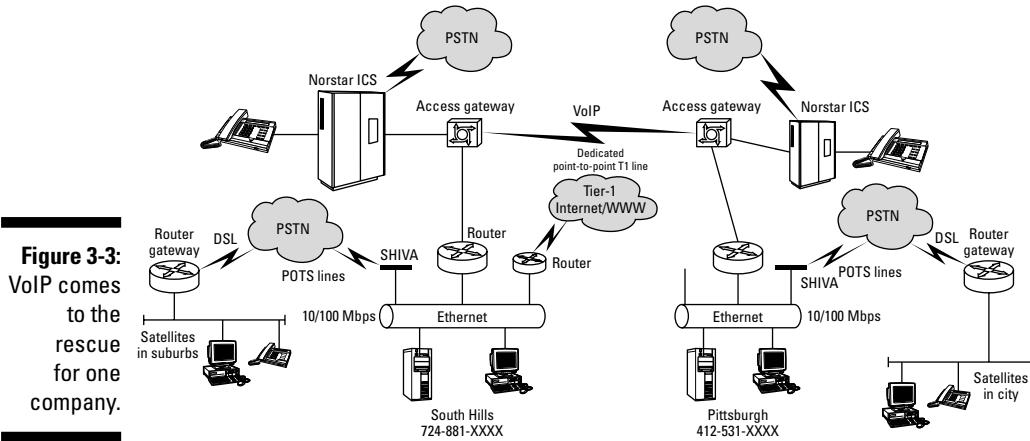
Figure 3-3: VoIP comes to the rescue for one company.

PSTN

PSTN

Norstar ICS

Norstar ICS

Access gateway

VoIP

Access gateway

Dedicated point-to-point T1 line

Tier-1 Internet/WWW

PSTN

PSTN

Router gateway

DSL

SHIVA

POTS lines

Router

Router

Router gateway

DSL

POTS lines

SHIVA

10/100 Mbps

Ethernet

Ethernet

10/100 Mbps

Satellites in suburbs

Satellites in city

South Hills
724-881-XXXX

Pittsburgh
412-531-XXXX